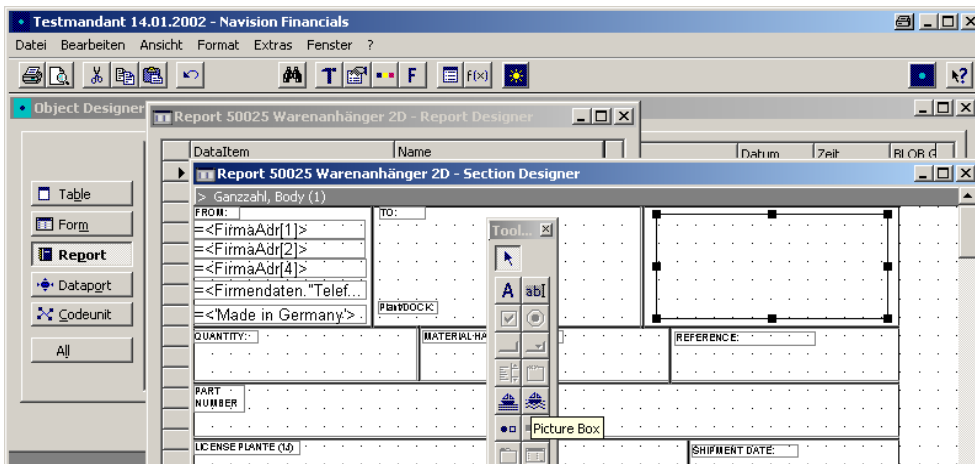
Testmandant 14.01.2002 - Navision Financials

Datei Bearbeiten Ansicht Format Extras Fenster ?

Object Designer

Report 50025 Warenanhänger 2D - Report Designer

DataItem

Name

Datum

Zeit

BLOB G

Report 50025 Warenanhänger 2D - Section Designer

> Ganzzahl, Body (1)

Table

Form

Report

Dataport

Codeunit

All

FROM:

=<FirmaAdr[1]>

=<FirmaAdr[2]>

=<FirmaAdr[4]>

=<Firmendaten."Telef...

=<'Made in Germany'>

TO:

PLANT DOCK:

Tool...

A

ab|

QUANTITY:

MATERIAL HA

REFERENCE:

PART NUMBER

Picture Box

LICENSE PLANTE (1J)

SHIPMENT DATE: